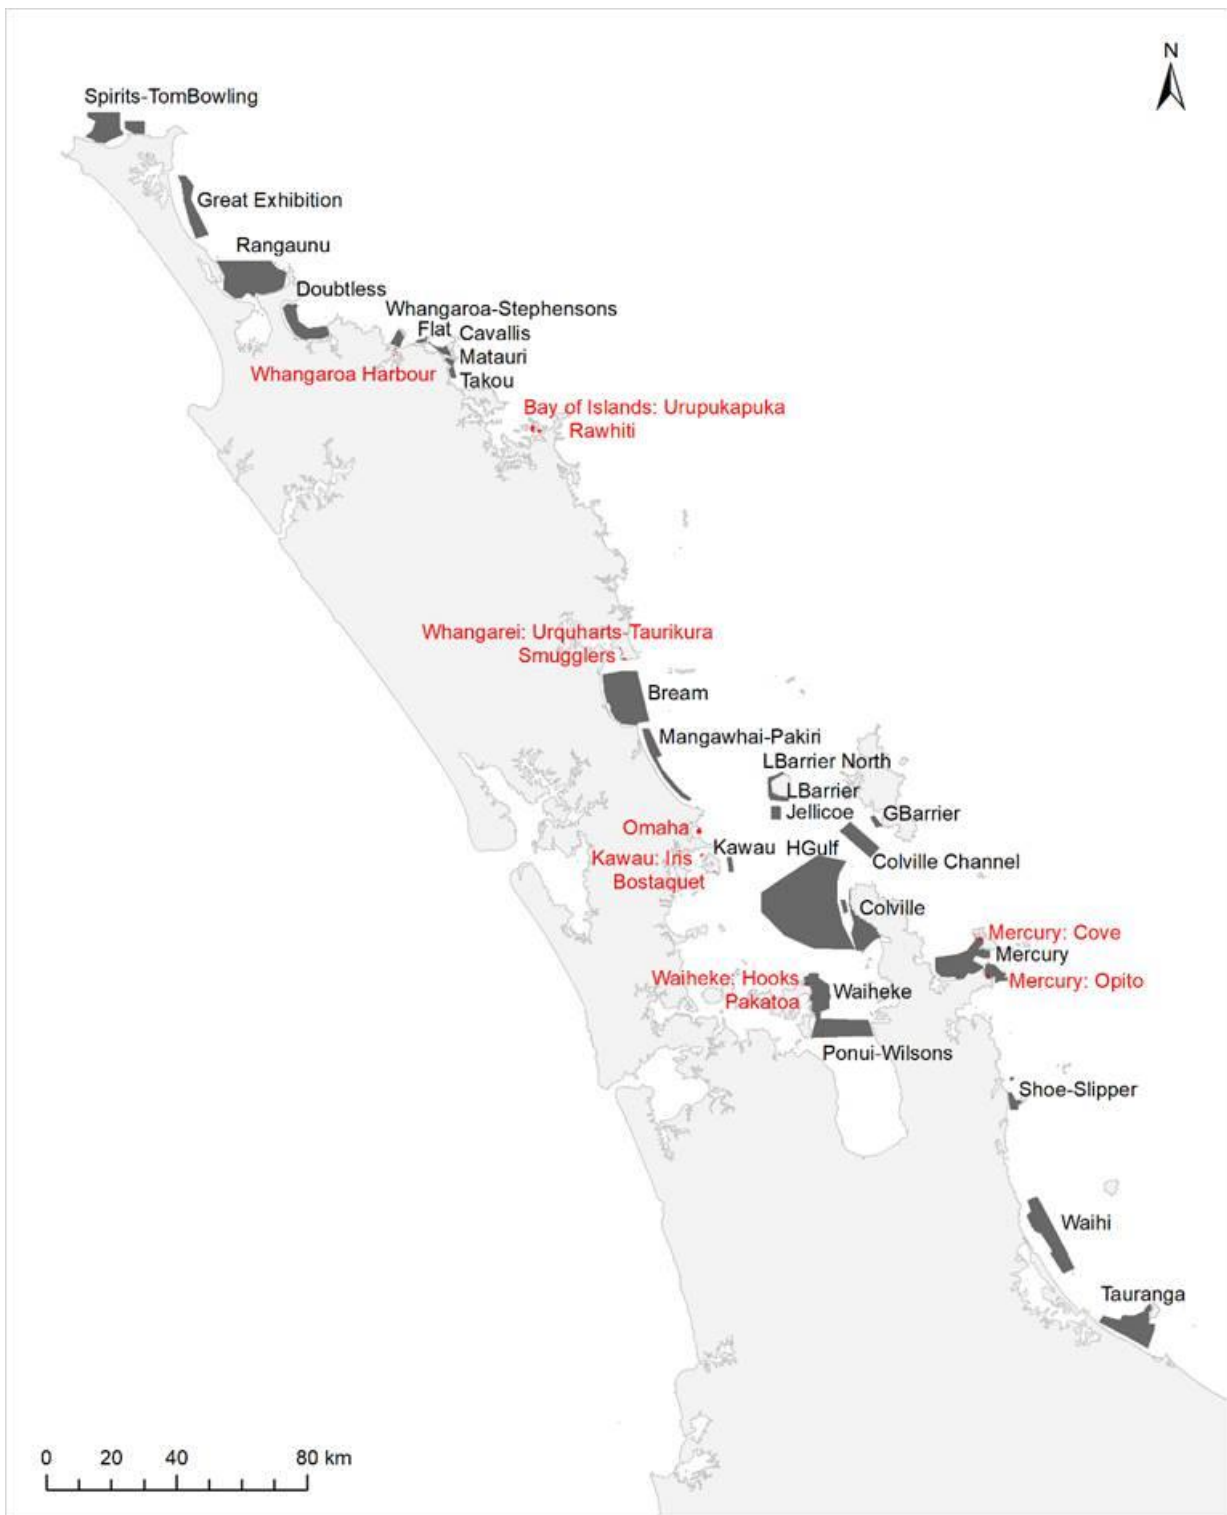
N

Spirits-TomBowling

Great Exhibition

Rangaunu

Doubtless

Whangaroa-Stephensons

Flat

Cavallis

Matauri

Takou

Whangaroa Harbour

Bay of Islands: Urupukapuka

Rawhiti

Whangarei: Urquharts-Taurikura

Smugglers

Bream

Mangawhai-Pakiri

LBarrier North

LBarrier

Jellicoe

GBarrier

Omaha

Kawau

HGulf

Colville Channel

Kawau: Iris

Bostaquet

Colville

Mercury: Cove

Mercury

Mercury: Opito

Waiheke: Hooks

Pakatoa

Waiheke

Ponui-Wilsons

Shoe-Slipper

Waihi

Tauranga

0 20 40 80 km